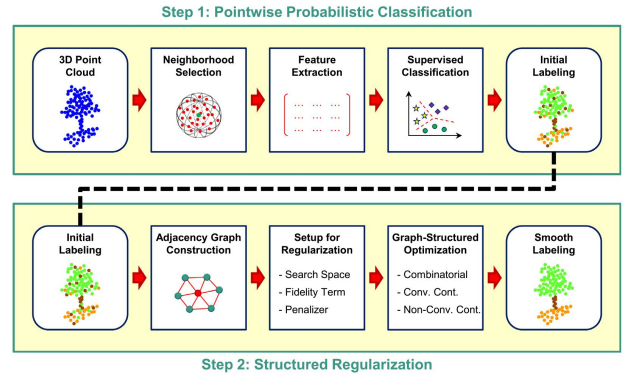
Step 1: Pointwise Probabilistic Classification

3D Point Cloud

Neighborhood Selection

Feature Extraction

... ...
... ...
... ...

Supervised Classification

Initial Labeling

Initial Labeling

Adjacency Graph Construction

Setup for Regularization

- Search Space
- Fidelity Term
- Penalizer

Graph-Structured Optimization

- Combinatorial
- Conv. Cont.
- Non-Conv. Cont.

Smooth Labeling

Step 2: Structured Regularization